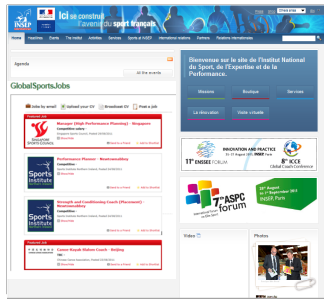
INSEP

Ici se construit l'avenir du sport français

Home | Headlines | Events | The Institute | Activities | Services | Sports at INSEP | International relations | Partners | Relations Internationales

Agenda

All the events

GlobalSportsJobs

Jobs by email | Upload your CV | Broadcast CV | Post a job

Featured Job

SINGAPORE SPORTS COUNCIL

Manager (High Performance Planning) - Singapore

Competitive salary

Send to a Friend | Add to Shortlist

Sports Institute

Performance Planner - Northern Ireland

Competitive

Send to a Friend | Add to Shortlist

Sports Institute Northern Ireland

Strength and Conditioning Coach (Placement) - Northern Ireland

Competitive

Send to a Friend | Add to Shortlist

Featured Job

Canoe Kayak Slalom Coach - Beijing

TBC

Send to a Friend | Add to Shortlist

Bienvenue sur le site de l'Institut National du Sport, de l'Expertise et de la Performance.

Missions | Boutique | Services

La rénovation | Visite virtuelle

INNOVATION AND PRACTICE

11th ENSSEE FORUM

8th ICCE Global Coach Conference

INSEP Paris

7th ASPC forum

INSEP Paris

Vidéo

Photos